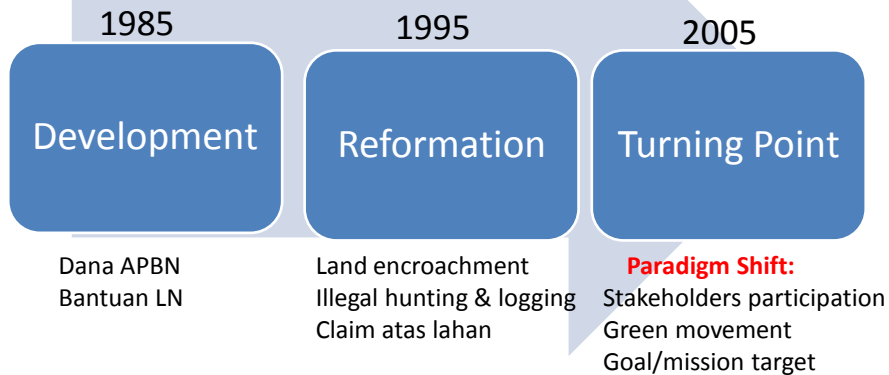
1985

Development

Dana APBN
Bantuan LN

1995

Reformation

Land encroachment
Illegal hunting & logging
Claim atas lahan

2005

Turning Point

Paradigm Shift:
Stakeholders participation
Green movement
Goal/mission target